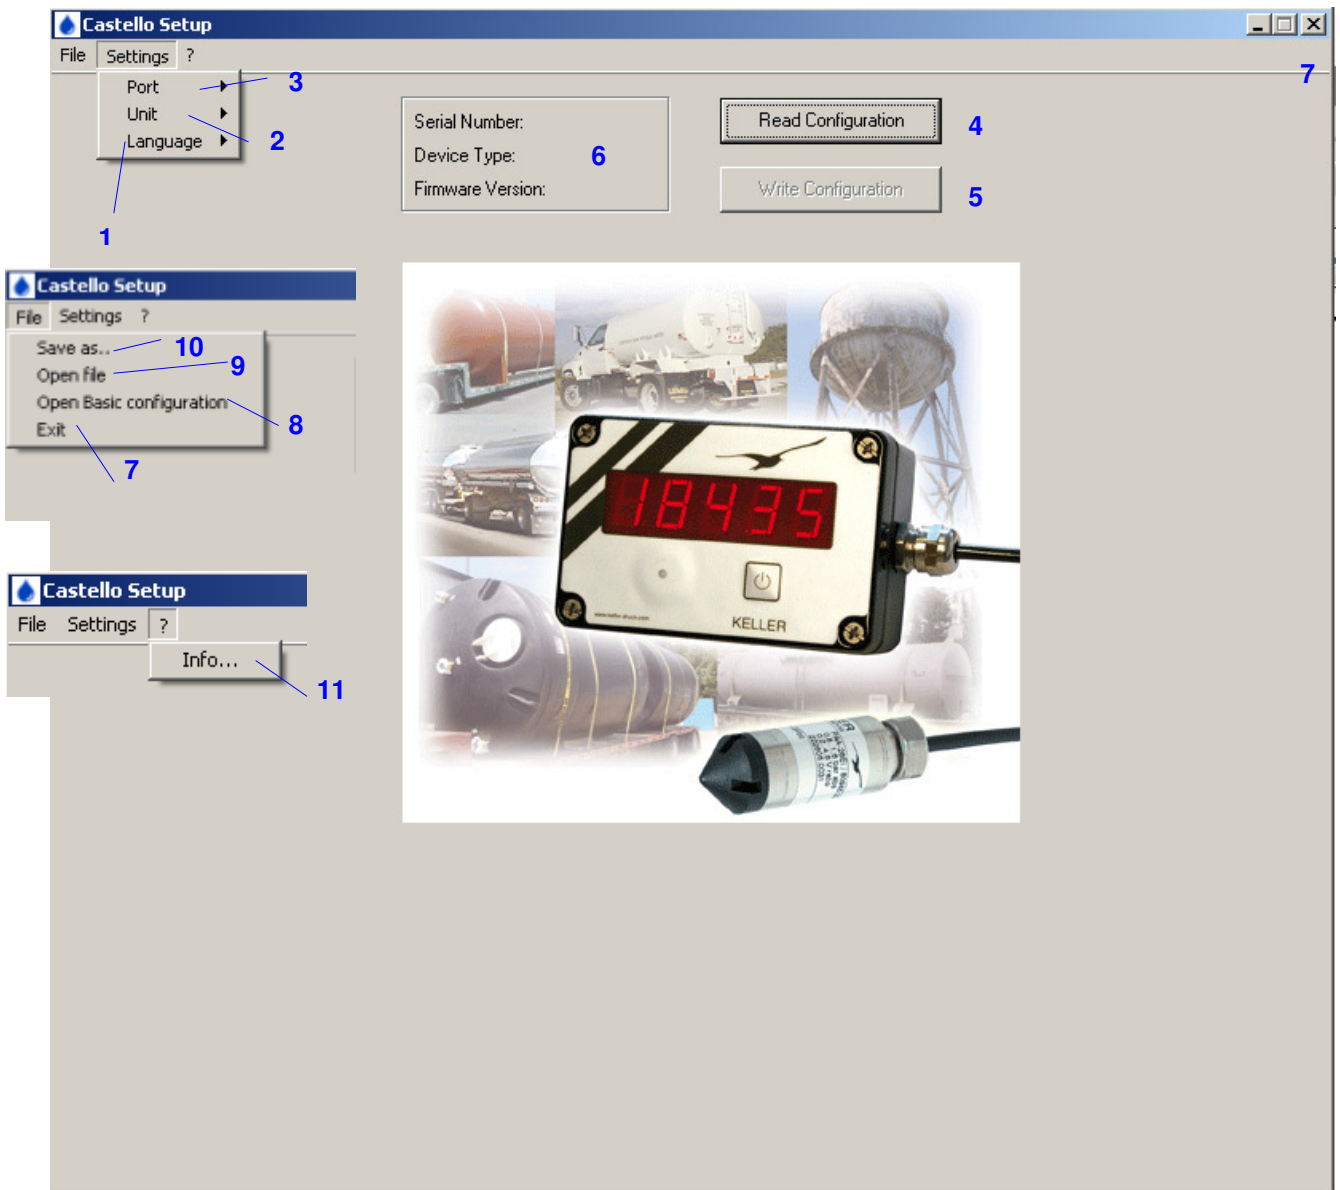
Castello Setup

File Settings ?

Port
Unit
Language

3
2
1

7

Serial Number:
Device Type:
Firmware Version:

6

Read Configuration

4

Write Configuration

5

Castello Setup

File Settings ?

Save as...
Open file
Open Basic configuration
Exit

10
9
8
7

Castello Setup

File Settings ?

Info...

11

18435

KELLER